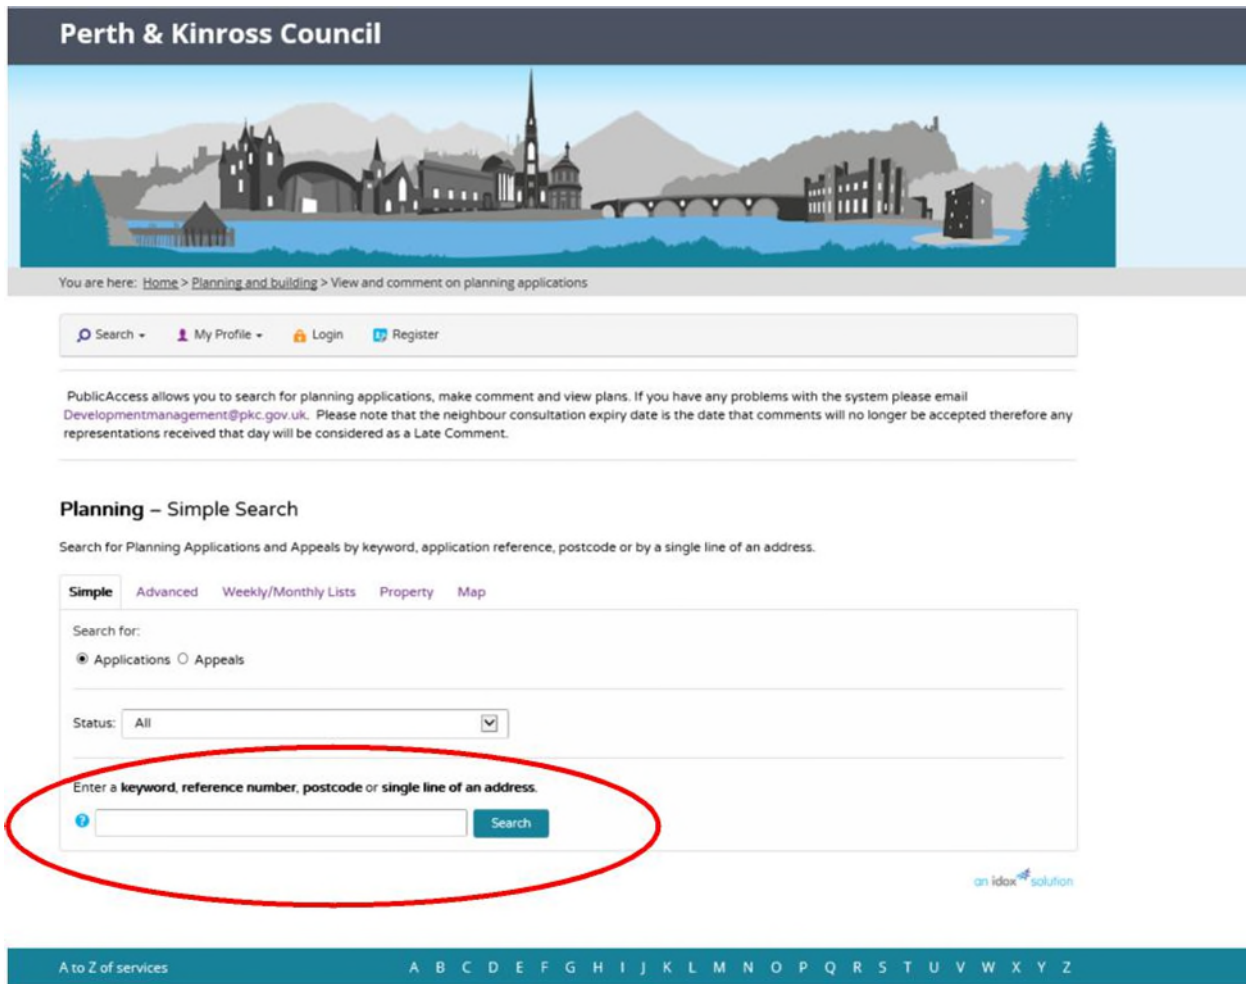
Perth & Kinross Council

You are here: Home > Planning and building > View and comment on planning applications

Search ▾ My Profile ▾ Login Register

PublicAccess allows you to search for planning applications, make comment and view plans. If you have any problems with the system please email Developmentmanagement@pkc.gov.uk. Please note that the neighbour consultation expiry date is the date that comments will no longer be accepted therefore any representations received that day will be considered as a Late Comment.

Planning – Simple Search

Search for Planning Applications and Appeals by keyword, application reference, postcode or by a single line of an address.

Simple Advanced Weekly/Monthly Lists Property Map

Search for:

Applications Appeals

Status: All

Enter a keyword, reference number, postcode or single line of an address.

Search

an idox solution

A to Z of services

A B C D E F G H I J K L M N O P Q R S T U V W X Y Z